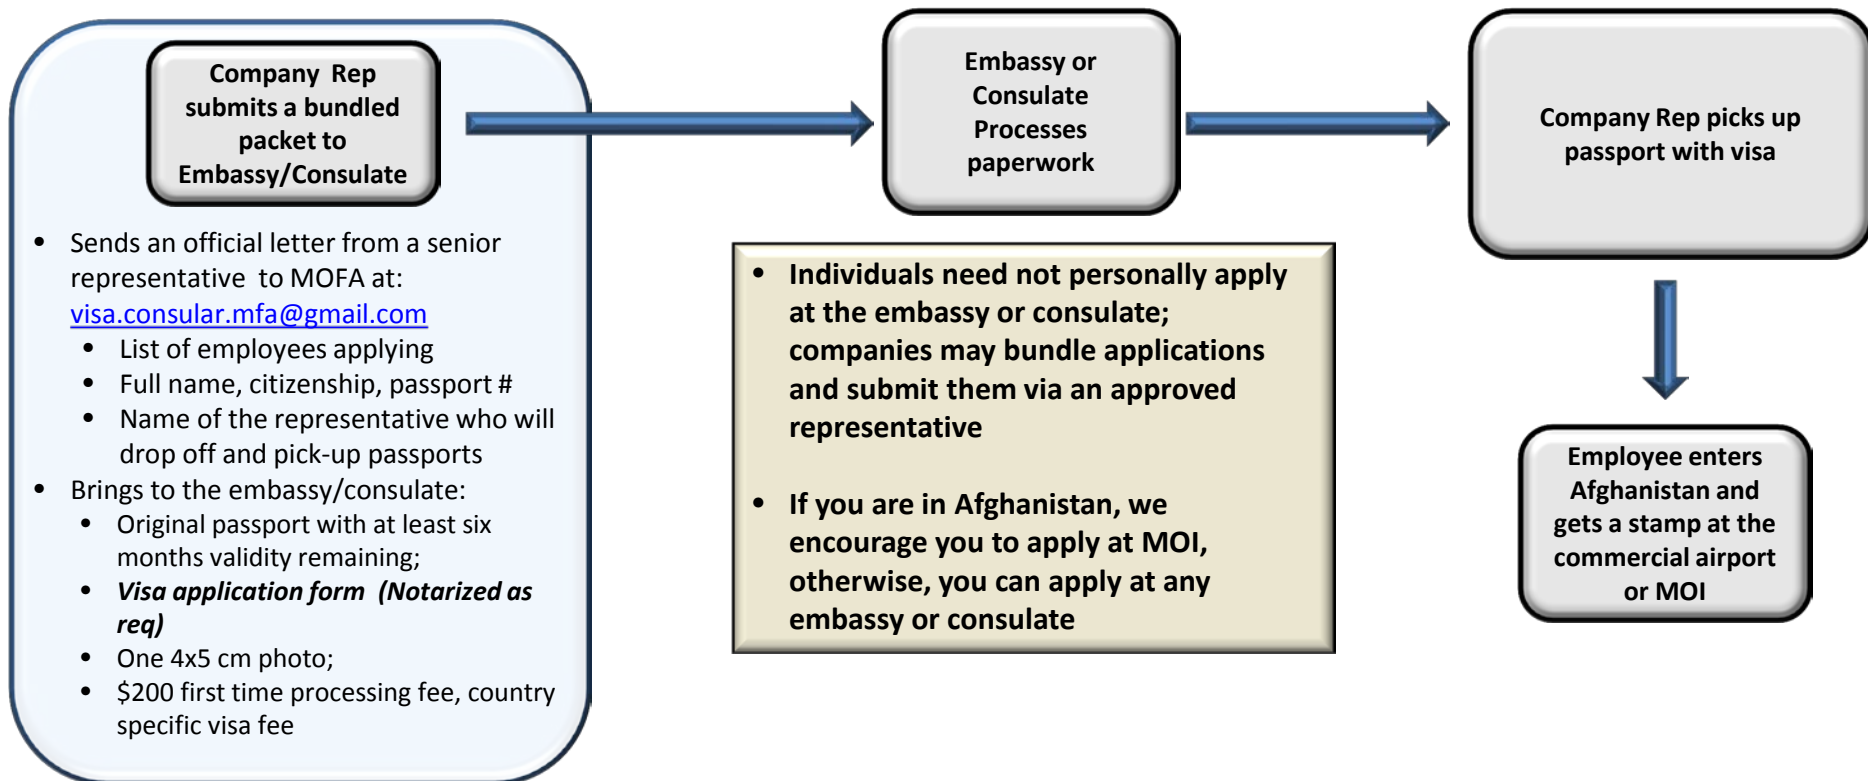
Company Rep submits a bundled packet to Embassy/Consulate

- Sends an official letter from a senior representative to MOFA at: visa.consular.mfa@gmail.com
  - List of employees applying
  - Full name, citizenship, passport #
  - Name of the representative who will drop off and pick-up passports
- Brings to the embassy/consulate:
  - Original passport with at least six months validity remaining;
  - *Visa application form (Notarized as req)*
  - One 4x5 cm photo;
  - $200 first time processing fee, country specific visa fee

Embassy or Consulate Processes paperwork

- Individuals need not personally apply at the embassy or consulate; companies may bundle applications and submit them via an approved representative

- If you are in Afghanistan, we encourage you to apply at MOI, otherwise, you can apply at any embassy or consulate

Company Rep picks up passport with visa

Employee enters Afghanistan and gets a stamp at the commercial airport or MOI